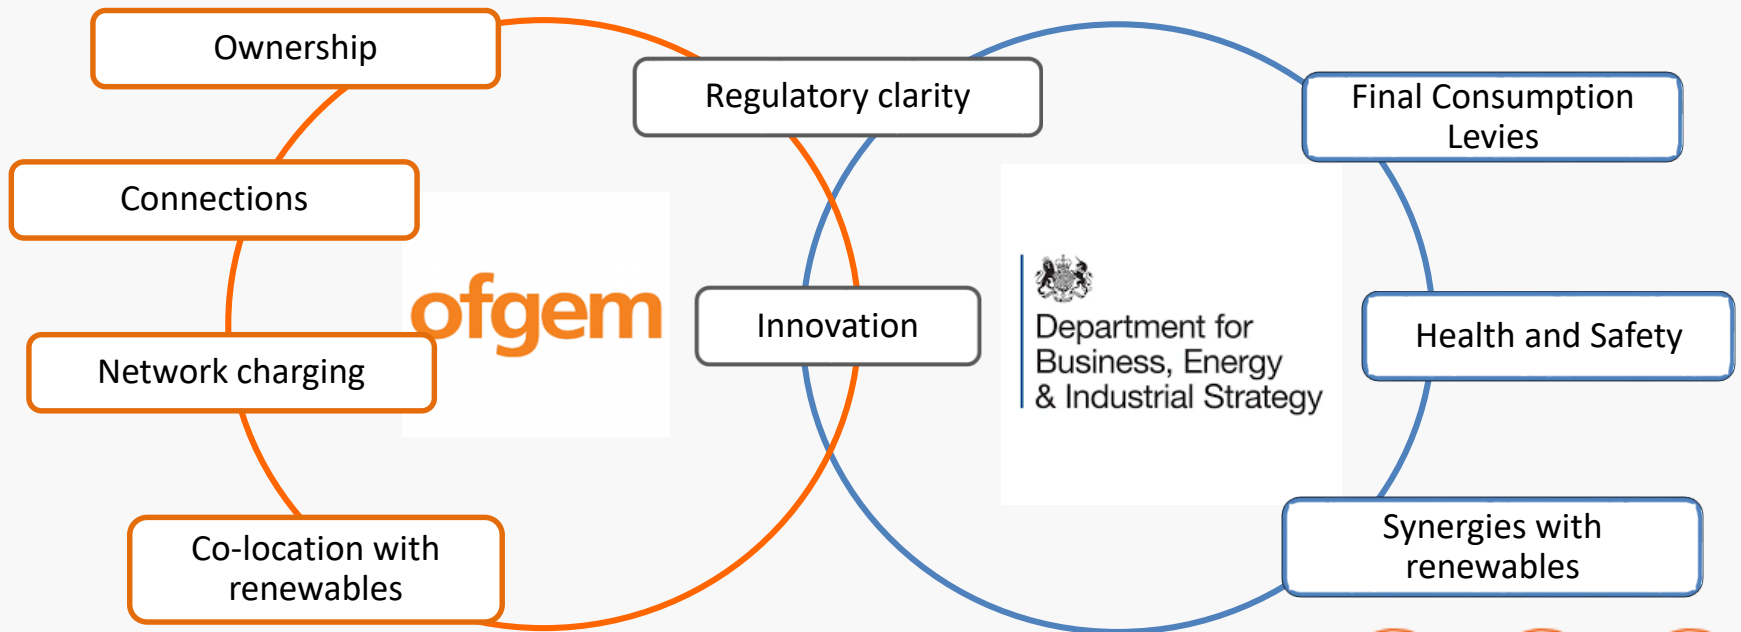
Ownership

Regulatory clarity

Final Consumption Levies

Connections

ofgem

Innovation

Department for Business, Energy & Industrial Strategy

Health and Safety

Network charging

Co-location with renewables

Synergies with renewables